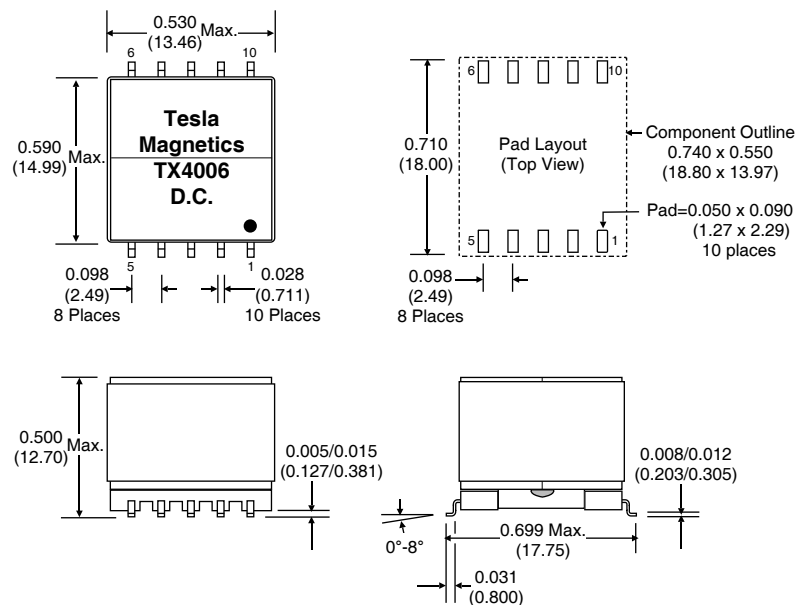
0.530 Max.
(13.46)
6
10
0.590 (14.99) Max.
Tesla
Magnetics
TX4006
D.C.
5
1
0.098
(2.49)
8 Places
0.028
(0.711)
10 Places

6
10
0.710
(18.00)
Pad Layout
(Top View)
Component Outline
0.740 x 0.550
(18.80 x 13.97)
Pad=0.050 x 0.090
(1.27 x 2.29)
10 places
5
1
0.098
(2.49)
8 Places

0.500 Max.
(12.70)
0.005/0.015
(0.127/0.381)

0.008/0.012
(0.203/0.305)
0°-8°
0.699 Max.
(17.75)
0.031
(0.800)